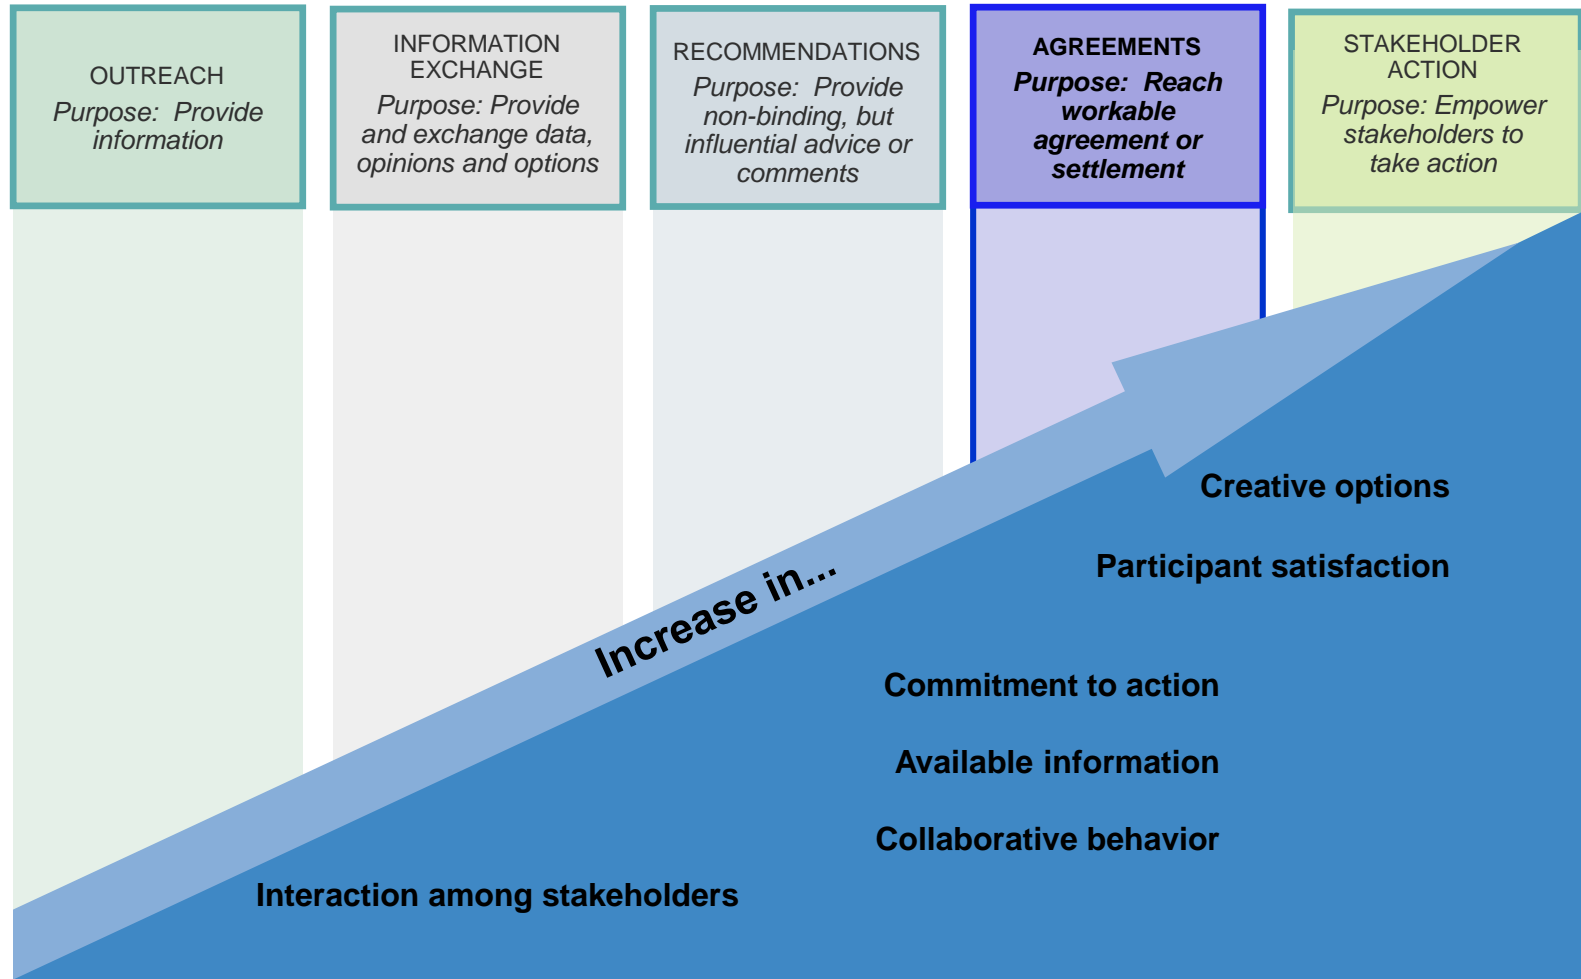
OUTREACH
*Purpose: Provide information*

INFORMATION EXCHANGE
*Purpose: Provide and exchange data, opinions and options*

RECOMMENDATIONS
*Purpose: Provide non-binding, but influential advice or comments*

AGREEMENTS
*Purpose: Reach workable agreement or settlement*

STAKEHOLDER ACTION
*Purpose: Empower stakeholders to take action*

Increase in...

Creative options

Participant satisfaction

Commitment to action

Available information

Collaborative behavior

Interaction among stakeholders